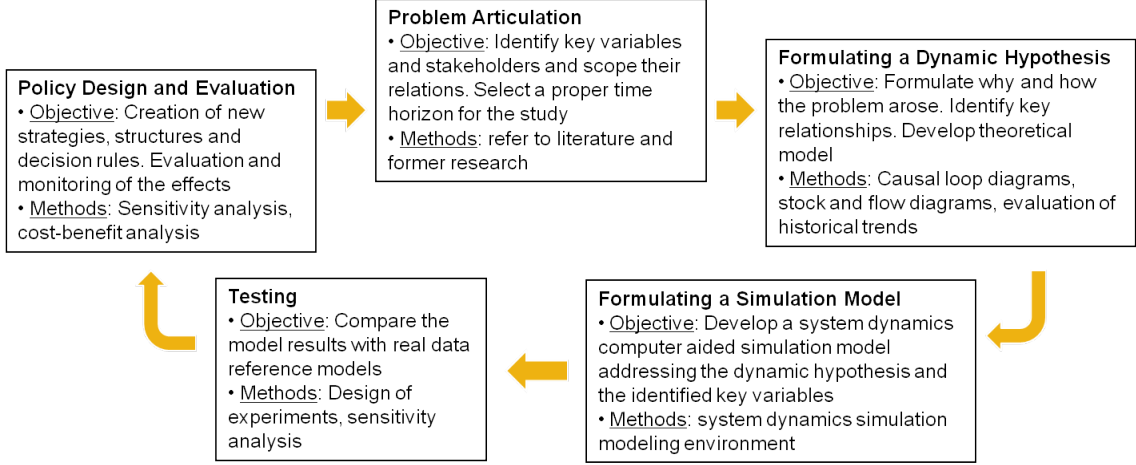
Problem Articulation
• Objective: Identify key variables and stakeholders and scope their relations. Select a proper time horizon for the study
• Methods: refer to literature and former research

Policy Design and Evaluation
• Objective: Creation of new strategies, structures and decision rules. Evaluation and monitoring of the effects
• Methods: Sensitivity analysis, cost-benefit analysis

Formulating a Dynamic Hypothesis
• Objective: Formulate why and how the problem arose. Identify key relationships. Develop theoretical model
• Methods: Causal loop diagrams, stock and flow diagrams, evaluation of historical trends

Testing
• Objective: Compare the model results with real data reference models
• Methods: Design of experiments, sensitivity analysis

Formulating a Simulation Model
• Objective: Develop a system dynamics computer aided simulation model addressing the dynamic hypothesis and the identified key variables
• Methods: system dynamics simulation modeling environment